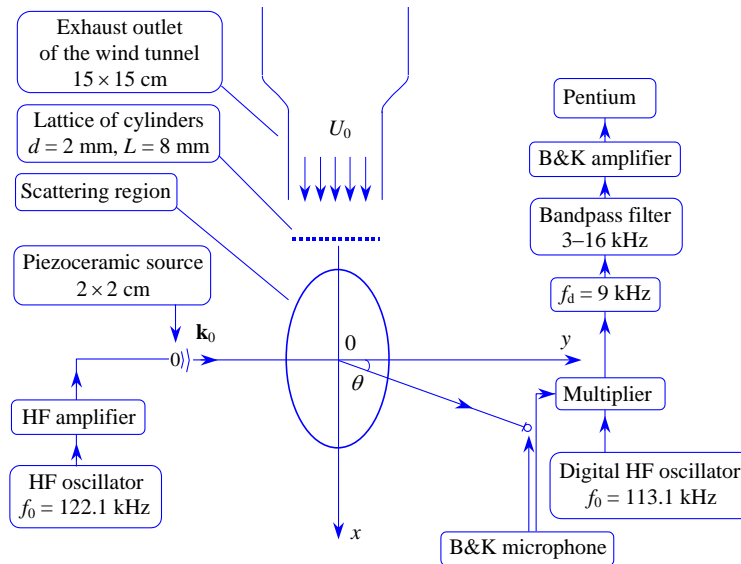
Exhaust outlet of the wind tunnel $15 \times 15$ cm

Lattice of cylinders $d = 2$ mm, $L = 8$ mm

Scattering region

Piezoceramic source $2 \times 2$ cm

$U_0$

$\mathbf{k}_0$

0

$y$

$\theta$

$x$

HF amplifier

HF oscillator $f_0 = 122.1$ kHz

Pentium

B&K amplifier

Bandpass filter 3–16 kHz

$f_d = 9$ kHz

Multiplier

Digital HF oscillator $f_0 = 113.1$ kHz

B&K microphone